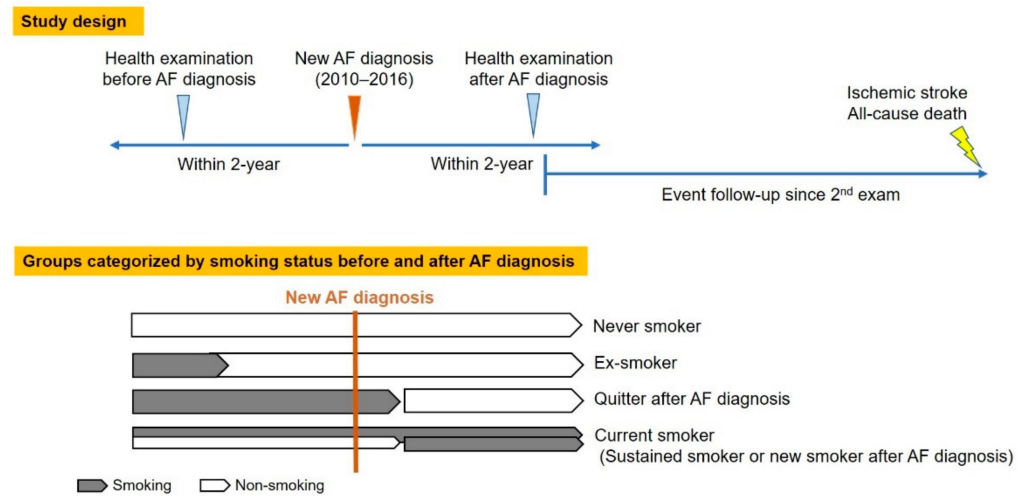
Study design

Health examination before AF diagnosis

New AF diagnosis (2010–2016)

Health examination after AF diagnosis

Ischemic stroke
All-cause death

Within 2-year

Within 2-year

Event follow-up since 2$^{nd}$ exam

Groups categorized by smoking status before and after AF diagnosis

New AF diagnosis

Never smoker

Ex-smoker

Quitter after AF diagnosis

Current smoker
(Sustained smoker or new smoker after AF diagnosis)

Smoking

Non-smoking